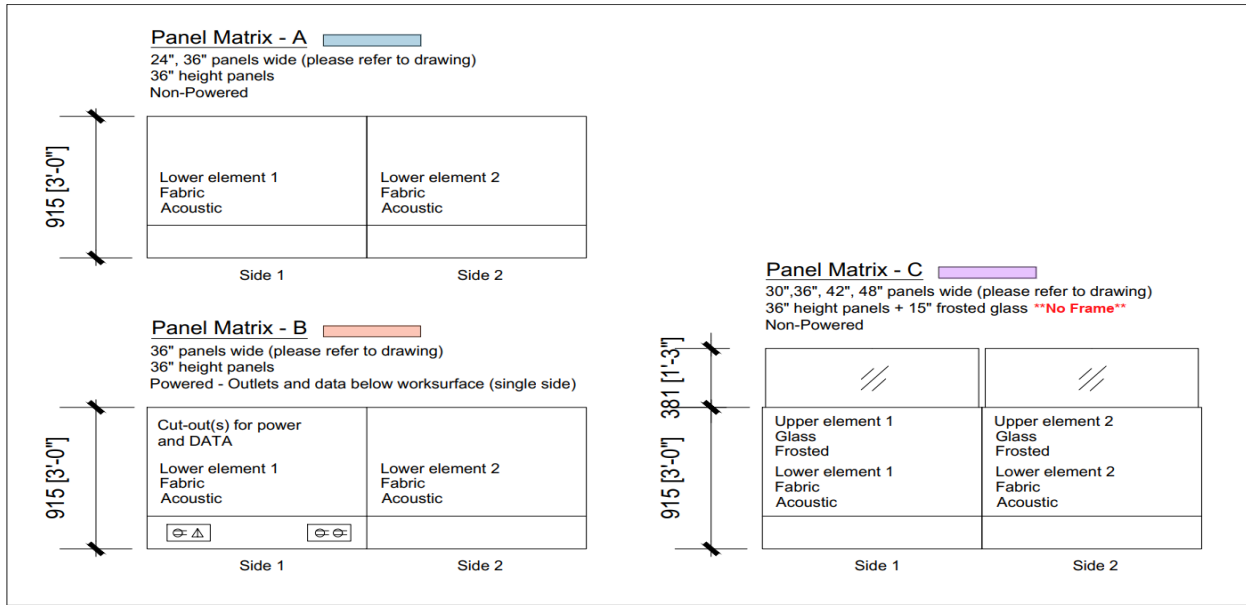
Panel Matrix - A
24", 36" panels wide (please refer to drawing)
36" height panels
Non-Powered

915 [3'-0"]

Lower element 1
Fabric
Acoustic

Lower element 2
Fabric
Acoustic

Side 1
Side 2

Panel Matrix - B
36" panels wide (please refer to drawing)
36" height panels
Powered - Outlets and data below worksurface (single side)

915 [3'-0"]

Cut-out(s) for power and DATA

Lower element 1
Fabric
Acoustic

Lower element 2
Fabric
Acoustic

Side 1
Side 2

Panel Matrix - C
30",36", 42", 48" panels wide (please refer to drawing)
36" height panels + 15" frosted glass **No Frame**
Non-Powered

381 [1'-3"]
915 [3'-0"]

Upper element 1
Glass
Frosted
Lower element 1
Fabric
Acoustic

Upper element 2
Glass
Frosted
Lower element 2
Fabric
Acoustic

Side 1
Side 2